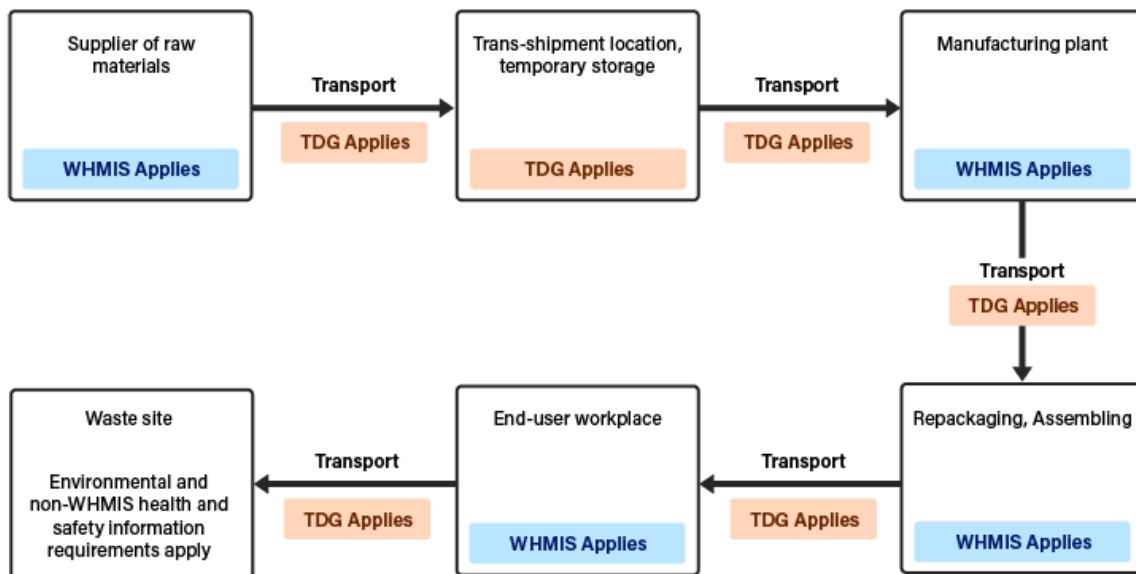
Supplier of raw materials

WHMIS Applies

Transport

TDG Applies

Trans-shipment location, temporary storage

TDG Applies

Transport

TDG Applies

Manufacturing plant

WHMIS Applies

Transport

TDG Applies

Repackaging, Assembling

WHMIS Applies

Transport

TDG Applies

End-user workplace

WHMIS Applies

Transport

TDG Applies

Waste site

Environmental and non-WHMIS health and safety information requirements apply